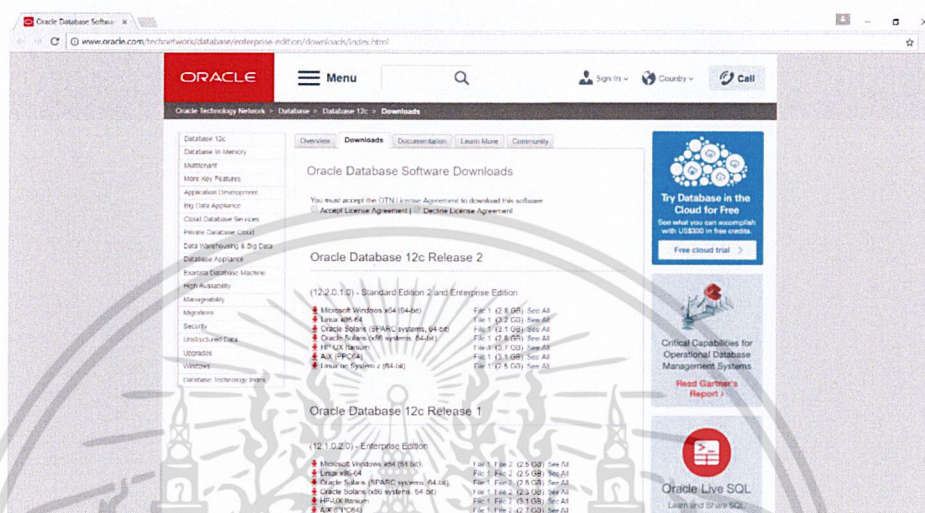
Oracle Database Softwa ×

www.oracle.com/technetwork/database/enterprise-edition/downloads/index.html

ORACLE Menu Sign In Country Call

Oracle Technology Network > Database > Database 12c > Downloads

Database 12c
Database In-Memory
Multitenant
More Key Features
Application Development
Big Data Appliance
Cloud Database Services
Private Database Cloud
Data Warehousing & Big Data
Database Appliance
Exadata Database Machine
High Availability
Manageability
Migrations
Security
Unstructured Data
Upgrades
Windows
Database Technology Index

Overview Downloads Documentation Learn More Community

Oracle Database Software Downloads

You must accept the OTN License Agreement to download this software.
Accept License Agreement | Decline License Agreement

Oracle Database 12c Release 2

(12.2.0.1.0) - Standard Edition 2 and Enterprise Edition

Microsoft Windows x64 (64-bit) File 1 (2.8 GB) See All
Linux x86-64 File 1 (3.2 GB) See All
Oracle Solaris (SPARC systems, 64-bit) File 1 (3.1 GB) See All
Oracle Solaris (x86 systems, 64-bit) File 1 (2.8 GB) See All
HP-UX Itanium File 1 (2.7 GB) See All
AIX (PPC64) File 1 (3.1 GB) See All
Linux on System z (64-bit) File 1 (2.5 GB) See All

Oracle Database 12c Release 1

(12.1.0.2.0) - Enterprise Edition

Microsoft Windows x64 (64-bit) File 1, File 2 (2.5 GB) See All
Linux x86-64 File 1, File 2 (2.5 GB) See All
Oracle Solaris (SPARC systems, 64-bit) File 1, File 2 (2.8 GB) See All
Oracle Solaris (x86 systems, 64-bit) File 1, File 2 (2.3 GB) See All
HP-UX Itanium File 1, File 2 (3.1 GB) See All
AIX (PPC64) File 1, File 2 (2.7 GB) See All

Try Database in the Cloud for Free
See what you can accomplish with US$300 in free credits.
Free cloud trial >

Critical Capabilities for Operational Database Management Systems
Read Gartner's Report >

Oracle Live SQL
Learn and Share SQL